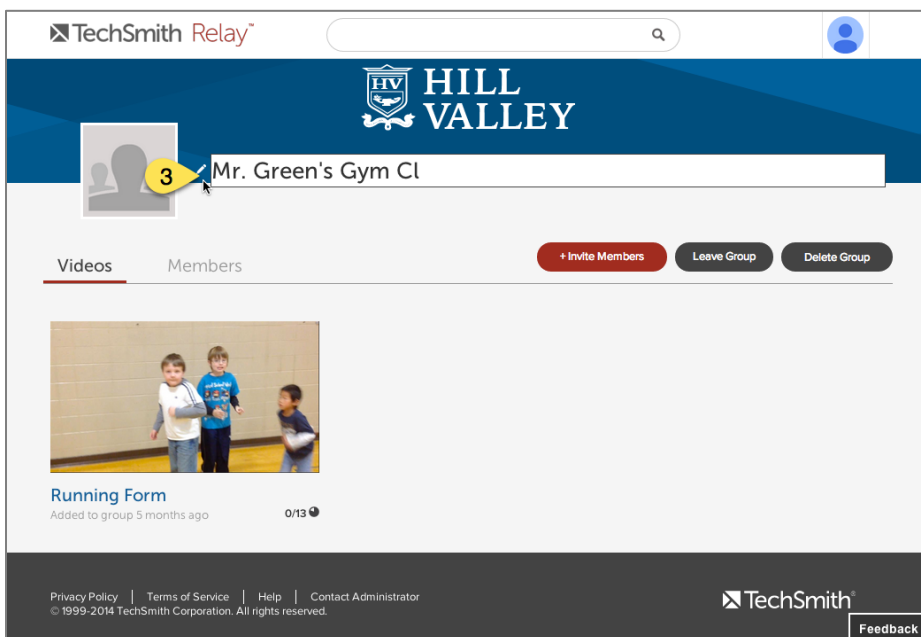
TechSmith Relay™

HV HILL VALLEY

3

Mr. Green's Gym Cl

Videos Members

+ Invite Members Leave Group Delete Group

Running Form
Added to group 5 months ago
0/13

Privacy Policy | Terms of Service | Help | Contact Administrator
© 1999-2014 TechSmith Corporation. All rights reserved.

TechSmith®

Feedback